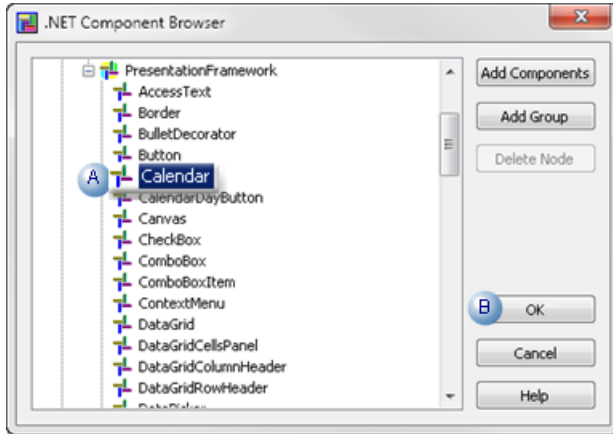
.NET Component Browser

PresentationFramework
AccessText
Border
BulletDecorator
Button
A
Calendar
CalendarDayButton
Canvas
CheckBox
ComboBox
ComboBoxItem
ContextMenu
DataGrid
DataGridCellsPanel
DataGridColumnHeader
DataGridRowHeader
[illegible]

Add Components
Add Group
Delete Node
B
OK
Cancel
Help